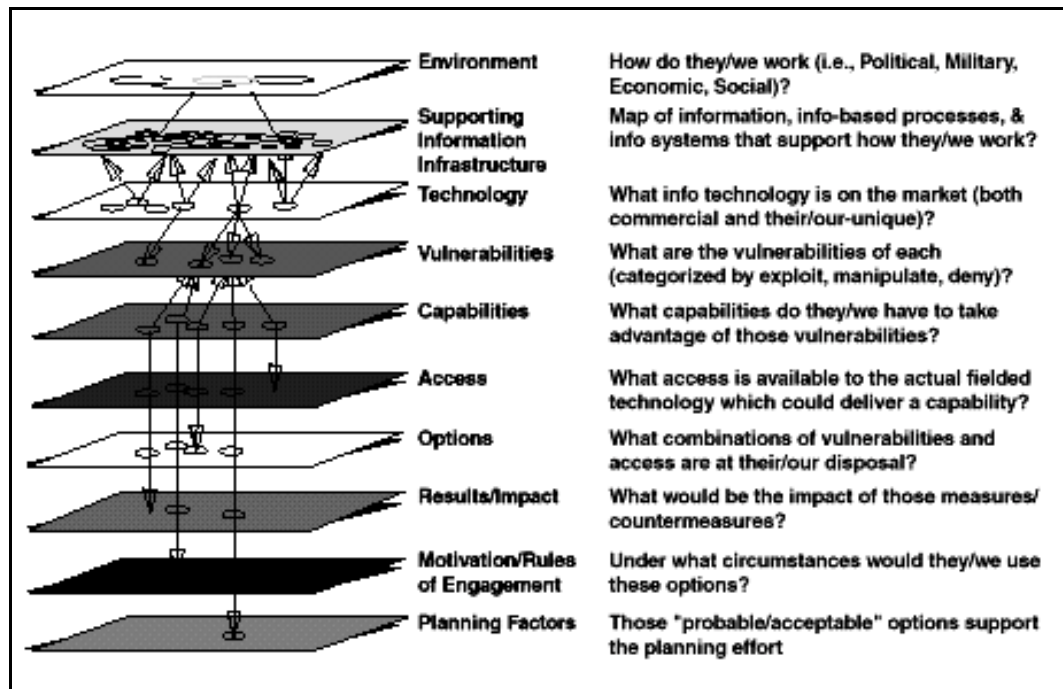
| | |
|---|---|
| Environment | How do they/we work (i.e., Political, Military, Economic, Social)? |
| Supporting Information Infrastructure | Map of information, info-based processes, & info systems that support how they/we work? |
| Technology | What info technology is on the market (both commercial and their/our-unique)? |
| Vulnerabilities | What are the vulnerabilities of each (categorized by exploit, manipulate, deny)? |
| Capabilities | What capabilities do they/we have to take advantage of those vulnerabilities? |
| Access | What access is available to the actual fielded technology which could deliver a capability? |
| Options | What combinations of vulnerabilities and access are at their/our disposal? |
| Results/Impact | What would be the impact of those measures/ countermeasures? |
| Motivation/Rules of Engagement | Under what circumstances would they/we use these options? |
| Planning Factors | Those "probable/acceptable" options support the planning effort |